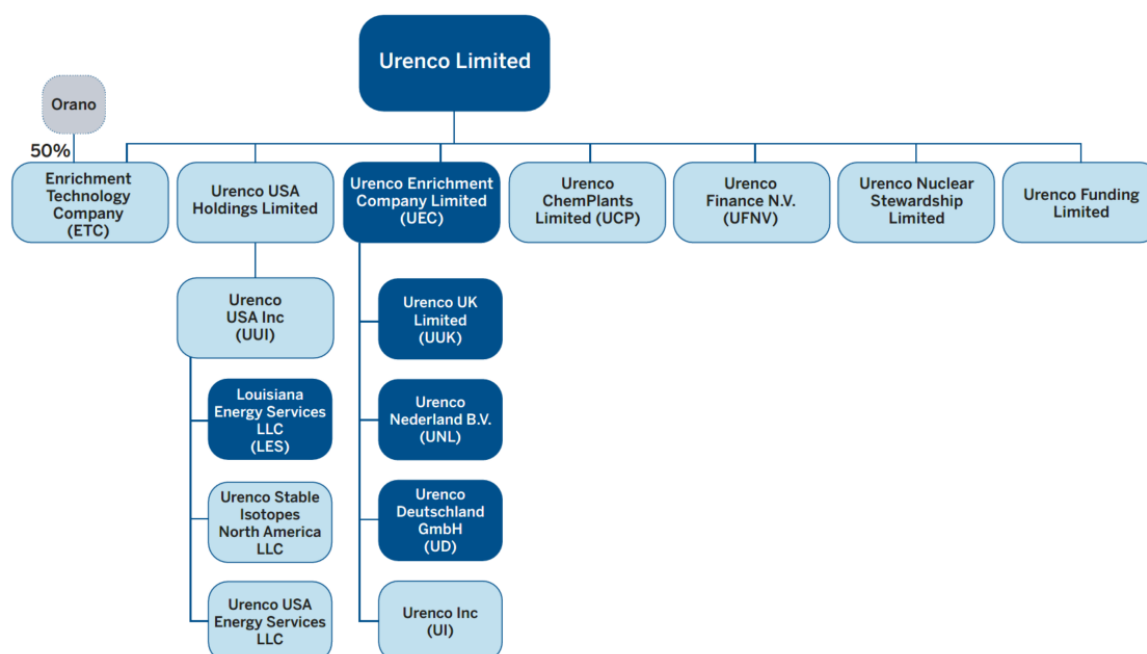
Urenco Limited

Orano

50%

Enrichment Technology Company (ETC)

Urenco USA Holdings Limited

Urenco Enrichment Company Limited (UEC)

Urenco ChemPlants Limited (UCP)

Urenco Finance N.V. (UFNV)

Urenco Nuclear Stewardship Limited

Urenco Funding Limited

Urenco USA Inc (UUI)

Louisiana Energy Services LLC (LES)

Urenco Stable Isotopes North America LLC

Urenco USA Energy Services LLC

Urenco UK Limited (UUK)

Urenco Nederland B.V. (UNL)

Urenco Deutschland GmbH (UD)

Urenco Inc (UI)